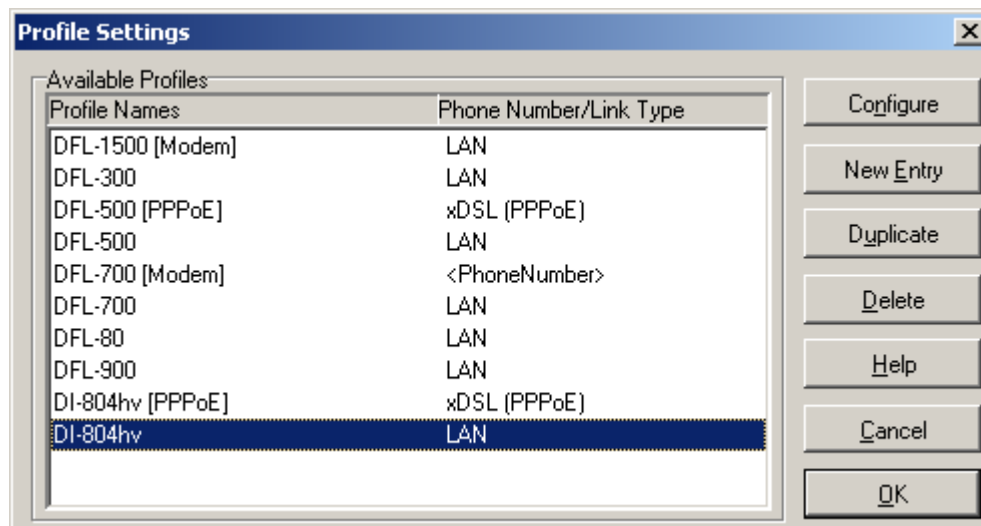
Profile Settings

Available Profiles

| Profile Names | Phone Number/Link Type |
|---|---|
| DFL-1500 [Modem] | LAN |
| DFL-300 | LAN |
| DFL-500 [PPPoE] | xDSL (PPPoE) |
| DFL-500 | LAN |
| DFL-700 [Modem] | <PhoneNumber> |
| DFL-700 | LAN |
| DFL-80 | LAN |
| DFL-900 | LAN |
| DI-804hv [PPPoE] | xDSL (PPPoE) |
| DI-804hv | LAN |

Configure
New Entry
Duplicate
Delete
Help
Cancel
OK